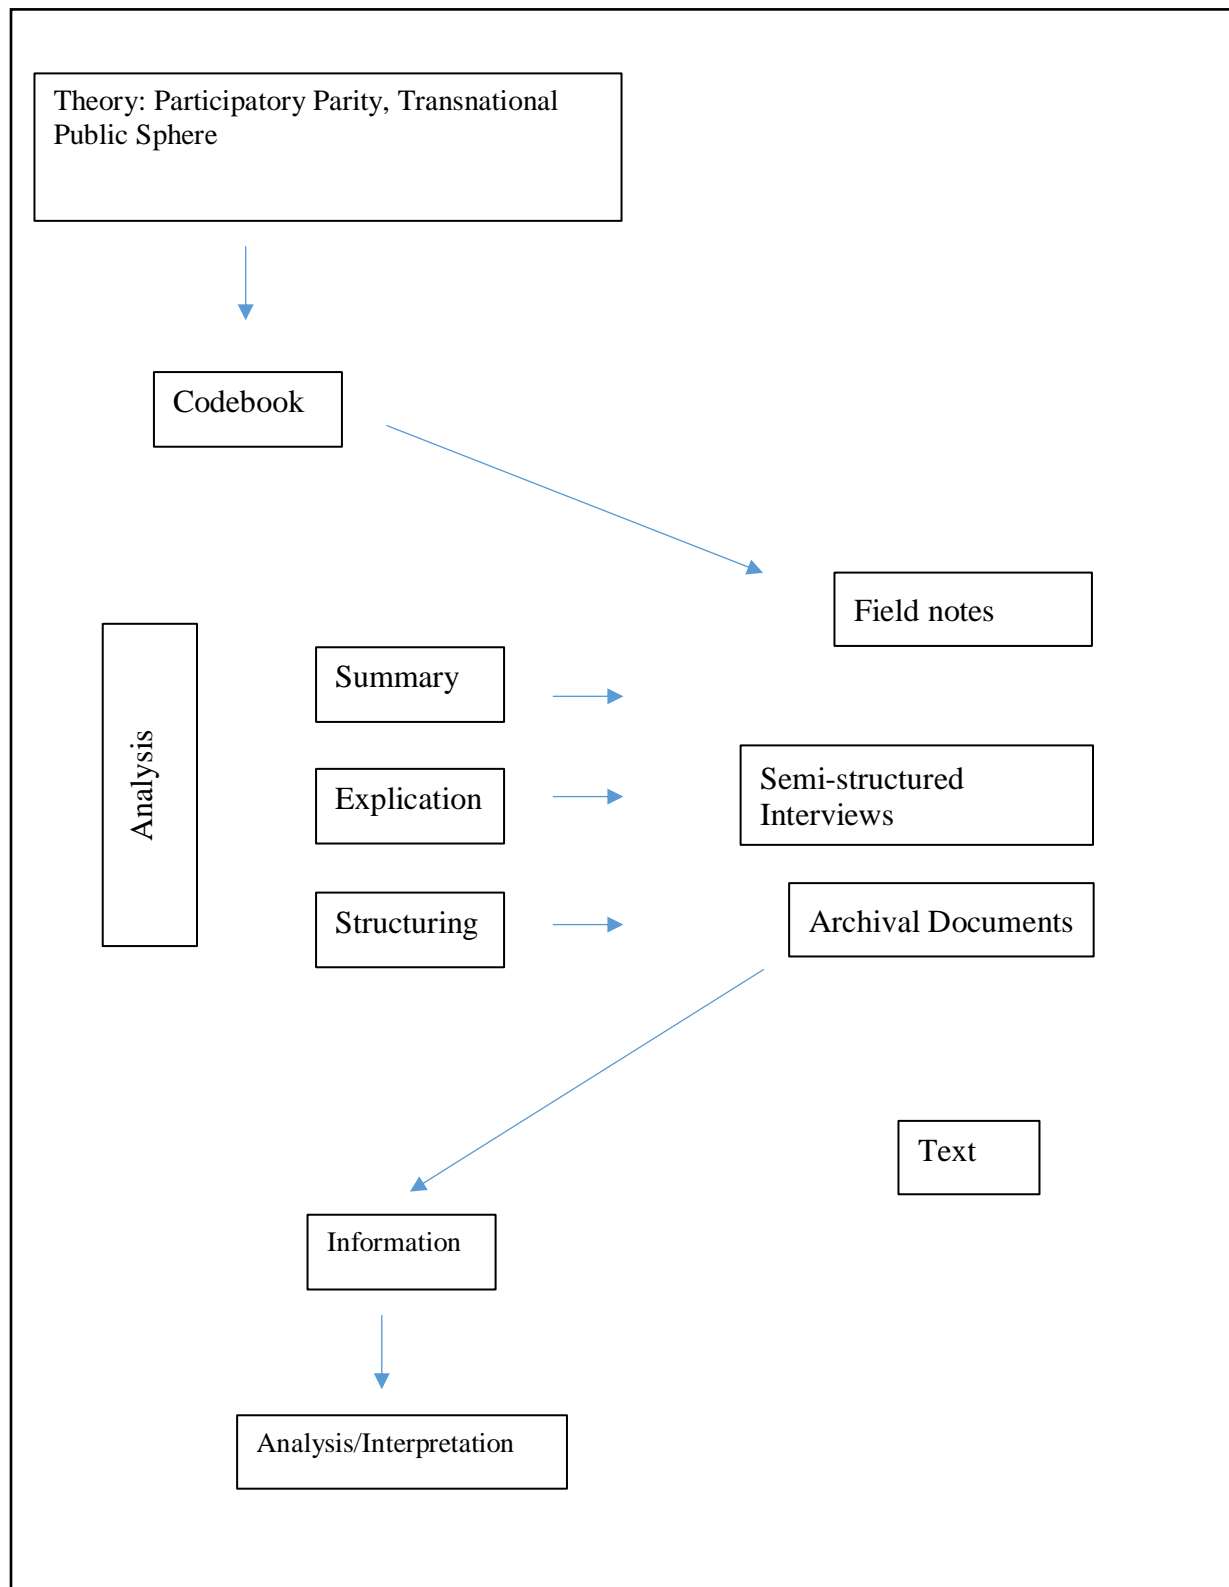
Theory: Participatory Parity, Transnational Public Sphere

Codebook

Field notes

Analysis

Summary

Explication

Structuring

Semi-structured Interviews

Archival Documents

Text

Information

Analysis/Interpretation